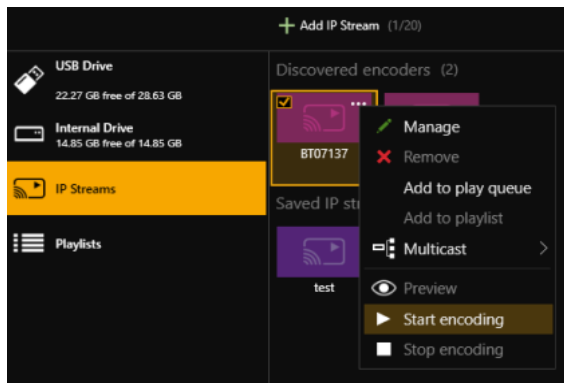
+ Add IP Stream (1/20)

USB Drive
22.27 GB free of 28.63 GB

Internal Drive
14.85 GB free of 14.85 GB

IP Streams

Playlists

Discovered encoders (2)

BT07137

Saved IP str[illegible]

test

Manage
Remove
Add to play queue
Add to playlist
Multicast
Preview
Start encoding
Stop encoding